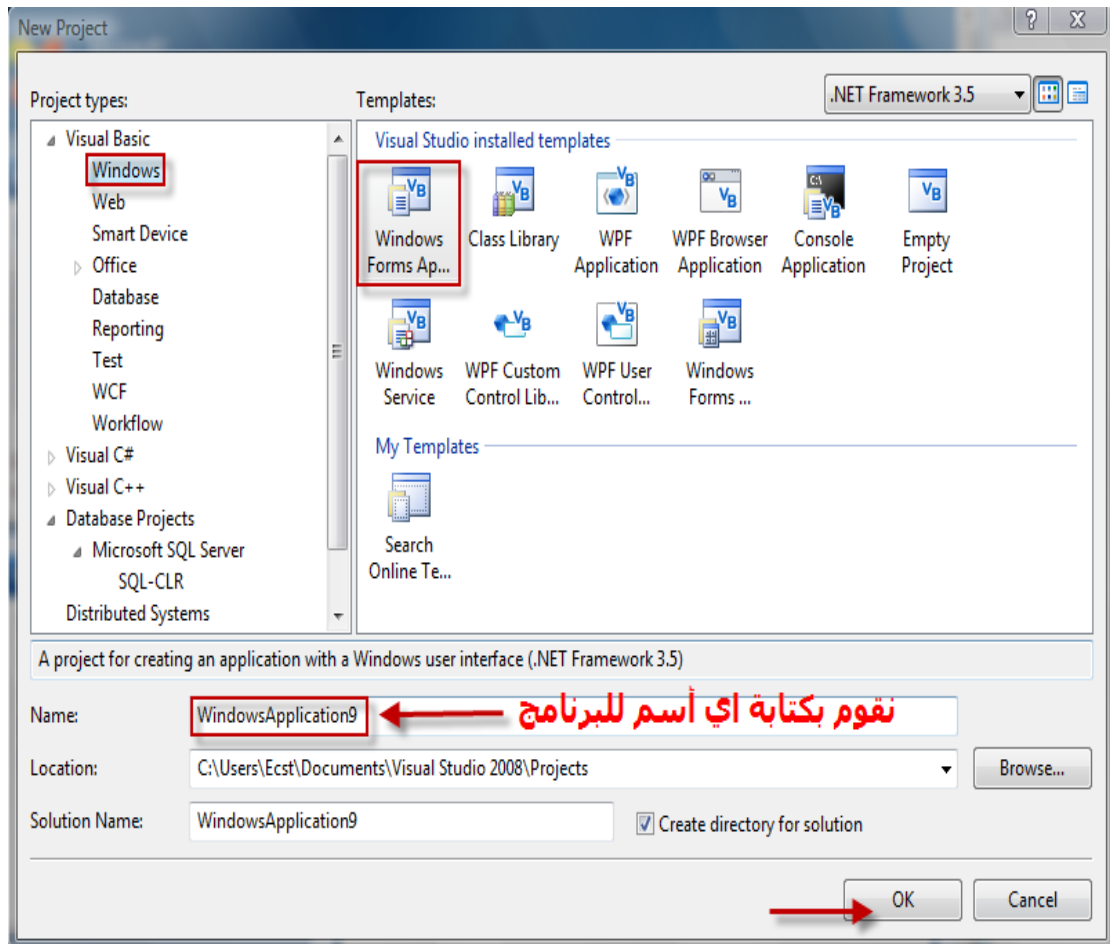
New Project

?
X

Project types:

Visual Basic
Windows
Web
Smart Device
Office
Database
Reporting
Test
WCF
Workflow
Visual C#
Visual C++
Database Projects
Microsoft SQL Server
SQL-CLR
Distributed Systems

Templates:

.NET Framework 3.5

Visual Studio installed templates

Windows Forms Ap...
Class Library
WPF Application
WPF Browser Application
Console Application
Empty Project
Windows Service
WPF Custom Control Lib...
WPF User Control...
Windows Forms ...

My Templates

Search Online Te...

A project for creating an application with a Windows user interface (.NET Framework 3.5)

Name: WindowsApplication9

نقوم بكتابة اي أسم للبرنامج

Location: C:\Users\Ecst\Documents\Visual Studio 2008\Projects

Browse...

Solution Name: WindowsApplication9

Create directory for solution

OK
Cancel